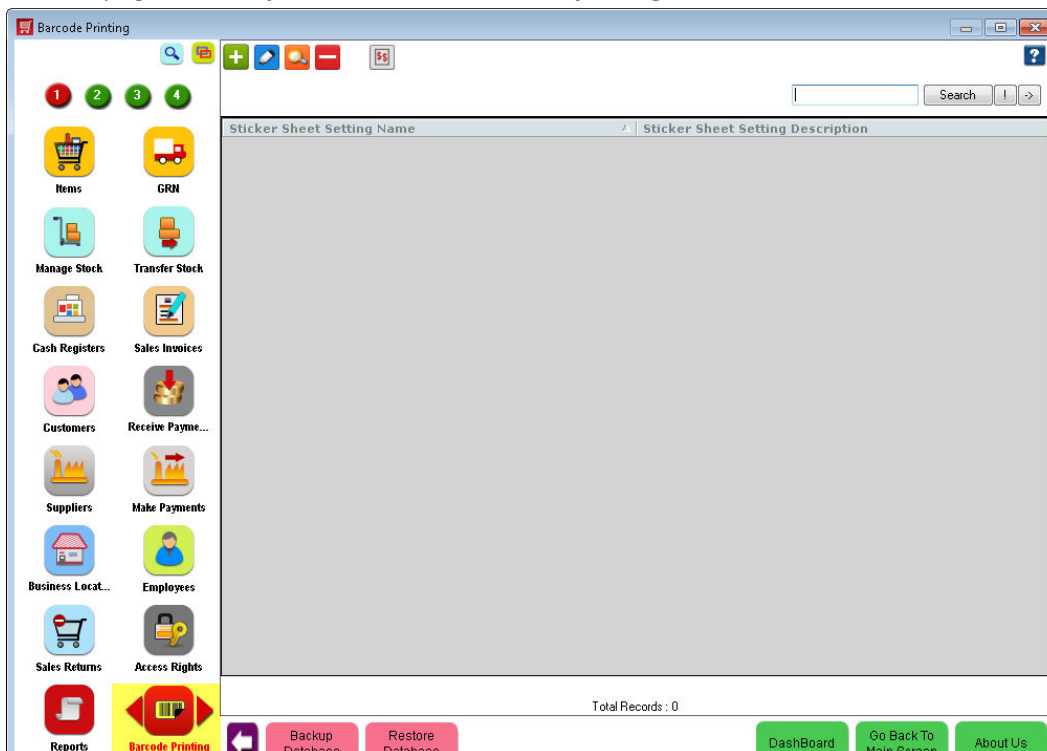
Barcode Printing

1 2 3 4

Items
GRN
Manage Stock
Transfer Stock
Cash Registers
Sales Invoices
Customers
Receive Payme...
Suppliers
Make Payments
Business Locat...
Employees
Sales Returns
Access Rights
Reports
Barcode Printing

$S

?

Search ! ->

| Sticker Sheet Setting Name | Sticker Sheet Setting Description |
|---|---|

Total Records : 0

Backup Database
Restore Database
DashBoard
Go Back To Main Screen
About Us